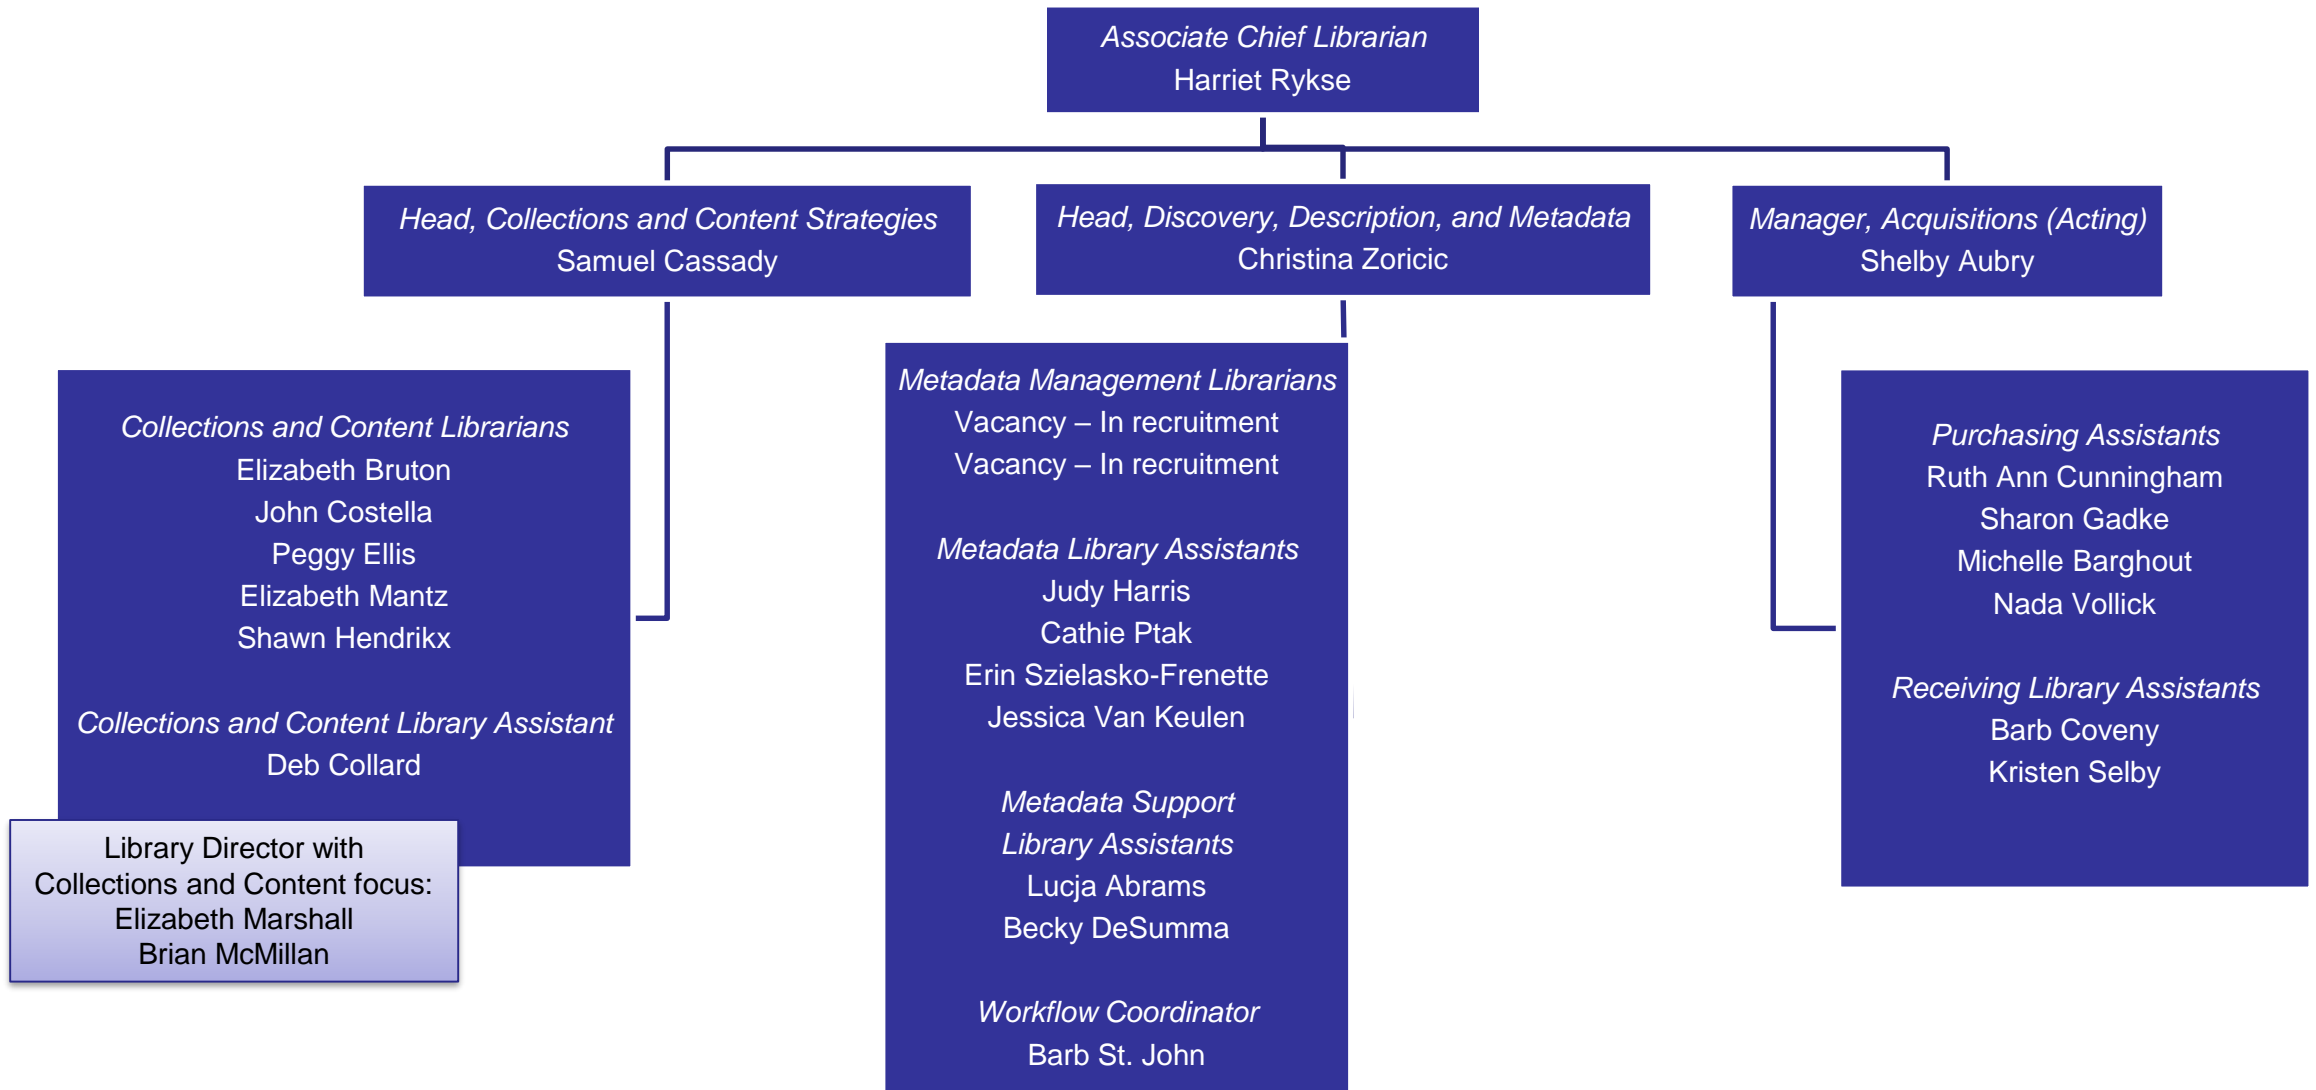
Associate Chief Librarian
Harriet Rykse

Head, Collections and Content Strategies
Samuel Cassady

Head, Discovery, Description, and Metadata
Christina Zoricic

Manager, Acquisitions (Acting)
Shelby Aubry

Collections and Content Librarians
Elizabeth Bruton
John Costella
Peggy Ellis
Elizabeth Mantz
Shawn Hendrikx

Collections and Content Library Assistant
Deb Collard

Library Director with Collections and Content focus:
Elizabeth Marshall
Brian McMillan

Metadata Management Librarians
Vacancy – In recruitment
Vacancy – In recruitment

Metadata Library Assistants
Judy Harris
Cathie Ptak
Erin Szielasko-Frenette
Jessica Van Keulen

Metadata Support Library Assistants
Lucja Abrams
Becky DeSumma

Workflow Coordinator
Barb St. John

Purchasing Assistants
Ruth Ann Cunningham
Sharon Gadke
Michelle Barghout
Nada Vollick

Receiving Library Assistants
Barb Coveny
Kristen Selby